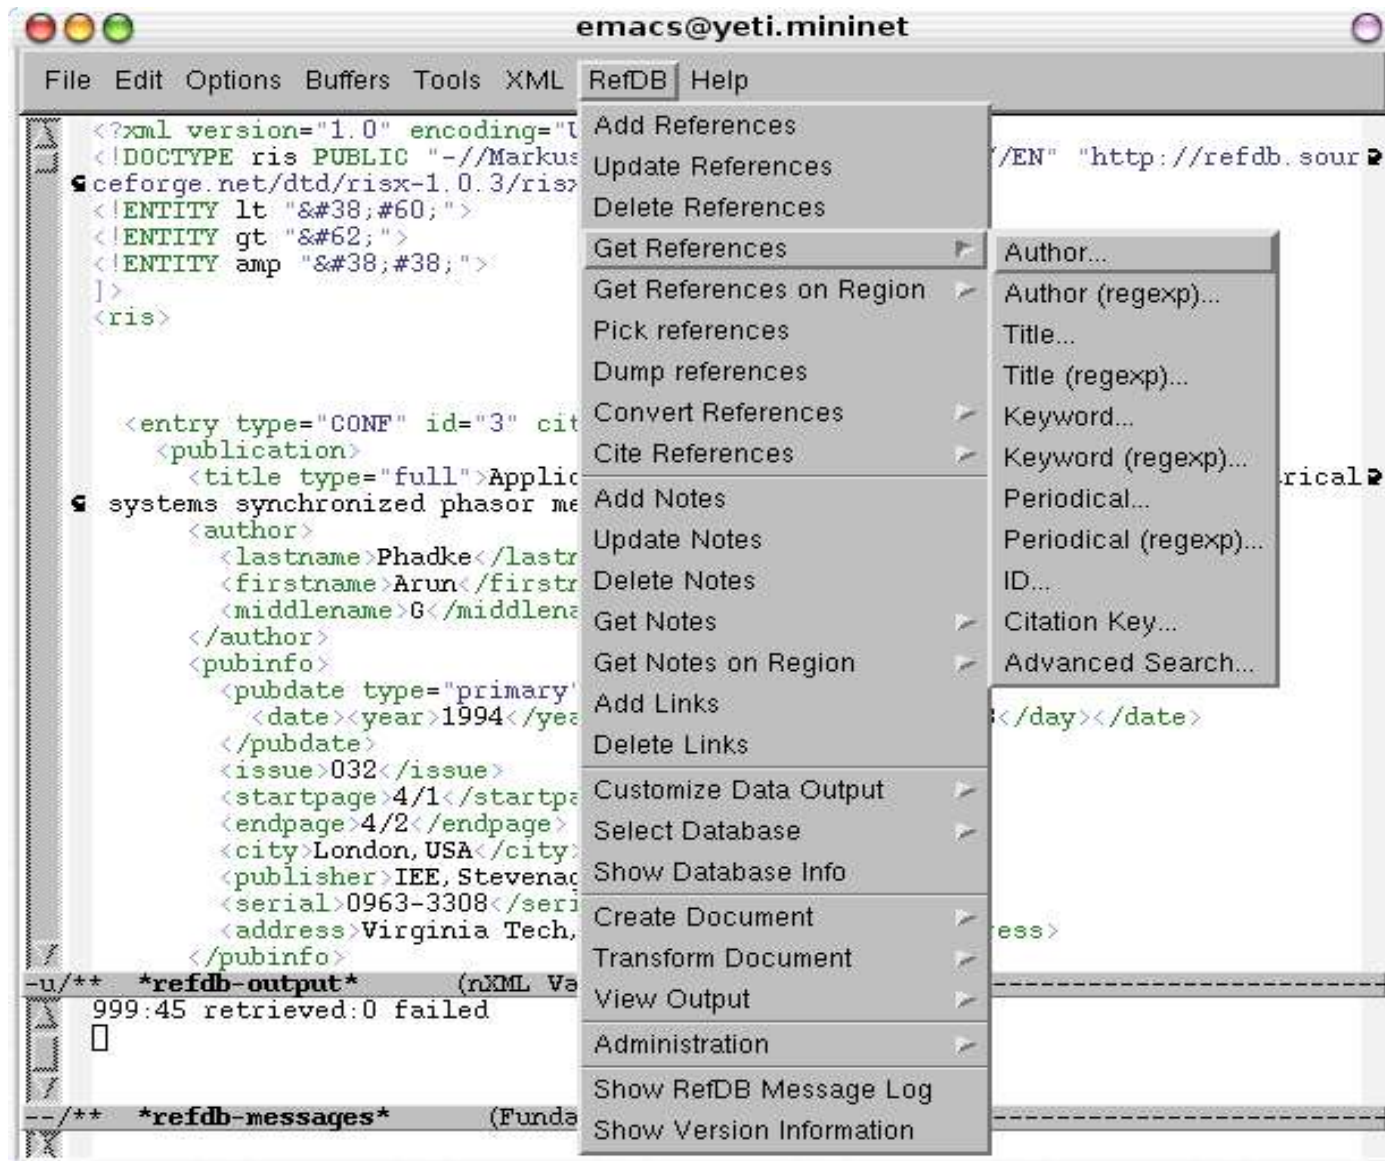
emacs@yeti.mininet

File Edit Options Buffers Tools XML RefDB Help

<?xml version="1.0" encoding="U
<!DOCTYPE ris PUBLIC "-//Markus
ceforge.net/dtd/risx-1.0.3/risx
<!ENTITY lt "&#38;#60;">
<!ENTITY gt "&#62;">
<!ENTITY amp "&#38;#38;">
]>
<ris>

<entry type="CONF" id="3" cit
<publication>
<title type="full">Applic
systems synchronized phasor me
<author>
<lastname>Phadke</lastn
<firstname>Arun</firstn
<middlename>G</middlena
</author>
<pubinfo>
<pubdate type="primary"
<date><year>1994</yea
</pubdate>
<issue>032</issue>
<startpage>4/1</startpa
<endpage>4/2</endpage>
<city>London, USA</city>
<publisher>IEE, Stevenag
<serial>0963-3308</seri
<address>Virginia Tech,
</pubinfo>

/EN" "http://refdb.sour
rical
</day></date>
ess>

-u/** *refdb-output* (nXML Va
999:45 retrieved:0 failed

--/** *refdb-messages* (Funda

Add References
Update References
Delete References
Get References
Get References on Region
Pick references
Dump references
Convert References
Cite References
Add Notes
Update Notes
Delete Notes
Get Notes
Get Notes on Region
Add Links
Delete Links
Customize Data Output
Select Database
Show Database Info
Create Document
Transform Document
View Output
Administration
Show RefDB Message Log
Show Version Information

Author...
Author (regexp)...
Title...
Title (regexp)...
Keyword...
Keyword (regexp)...
Periodical...
Periodical (regexp)...
ID...
Citation Key...
Advanced Search...